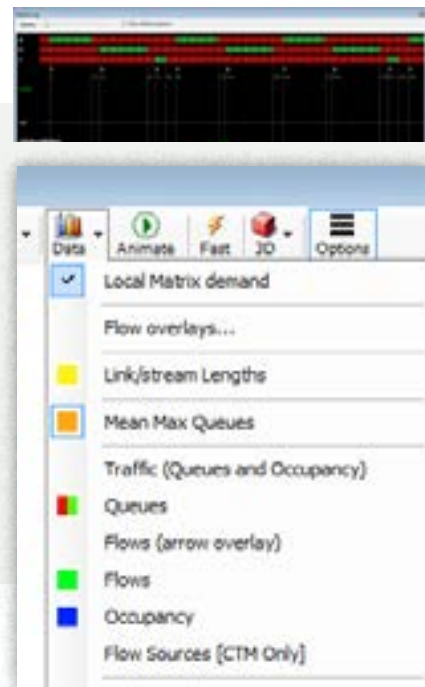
Data
Animate
Fast
3D
Options
Local Matrix demand
Flow overlays...
Link/stream Lengths
Mean Max Queues
Traffic (Queues and Occupancy)
Queues
Flows (arrow overlay)
Flows
Occupancy
Flow Sources [CTM Only]